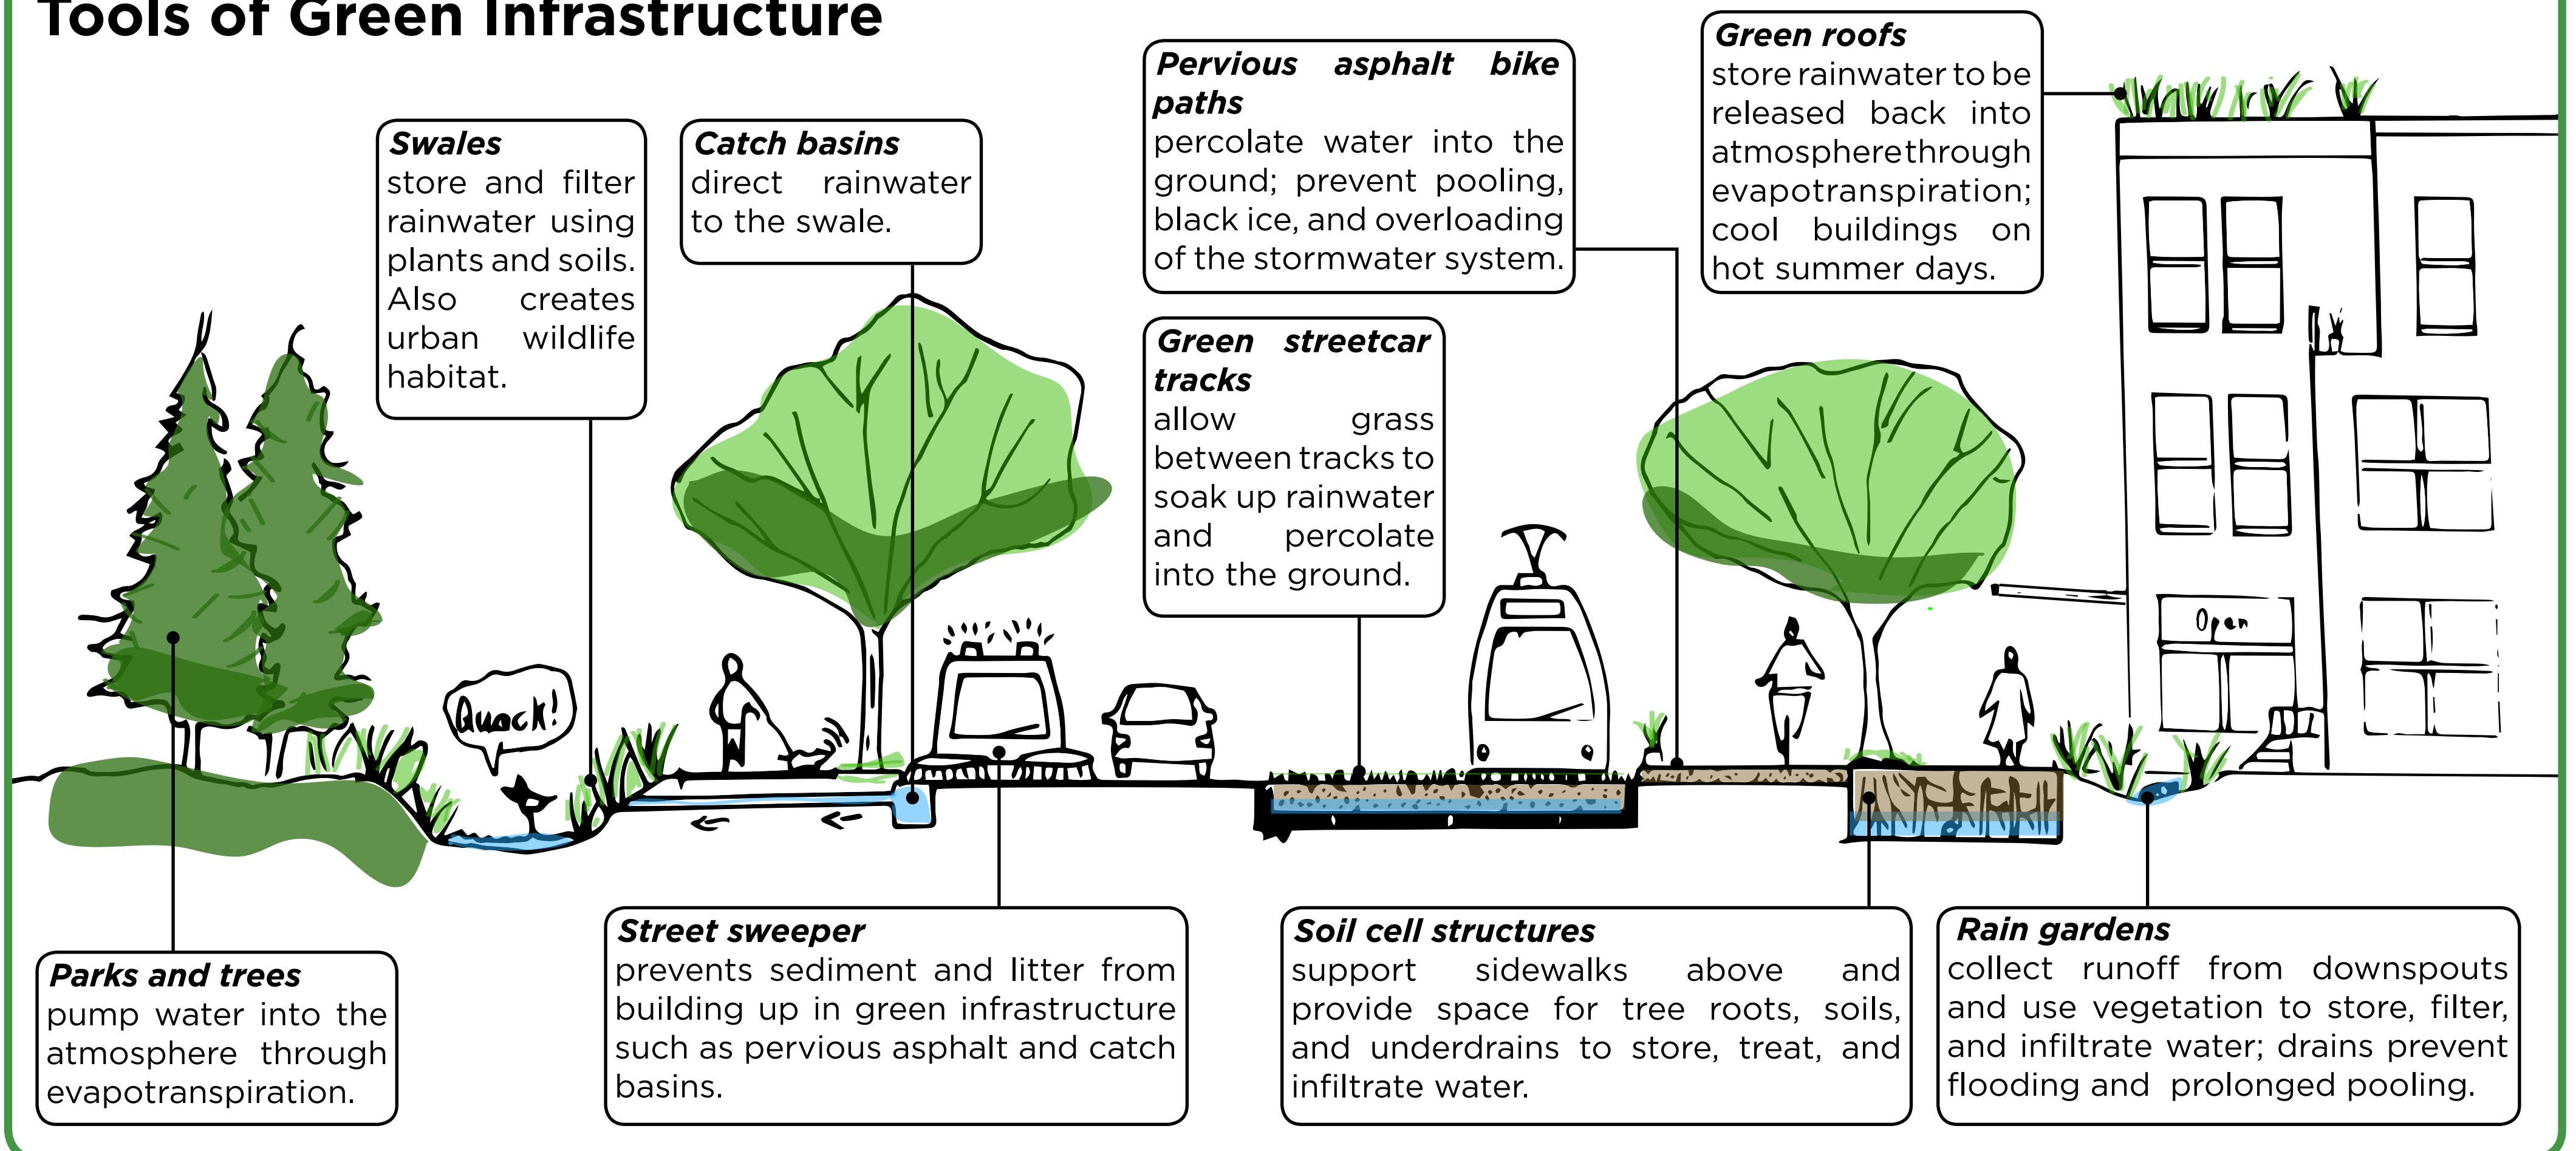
Tools of Green Infrastructure

**Swales**
store and filter rainwater using plants and soils. Also creates urban wildlife habitat.

**Catch basins**
direct rainwater to the swale.

**Pervious asphalt bike paths**
percolate water into the ground; prevent pooling, black ice, and overloading of the stormwater system.

**Green roofs**
store rainwater to be released back into atmosphere through evapotranspiration; cool buildings on hot summer days.

**Green streetcar tracks**
allow grass between tracks to soak up rainwater and percolate into the ground.

Quack!

Open

**Parks and trees**
pump water into the atmosphere through evapotranspiration.

**Street sweeper**
prevents sediment and litter from building up in green infrastructure such as pervious asphalt and catch basins.

**Soil cell structures**
support sidewalks above and provide space for tree roots, soils, and underdrains to store, treat, and infiltrate water.

**Rain gardens**
collect runoff from downspouts and use vegetation to store, filter, and infiltrate water; drains prevent flooding and prolonged pooling.